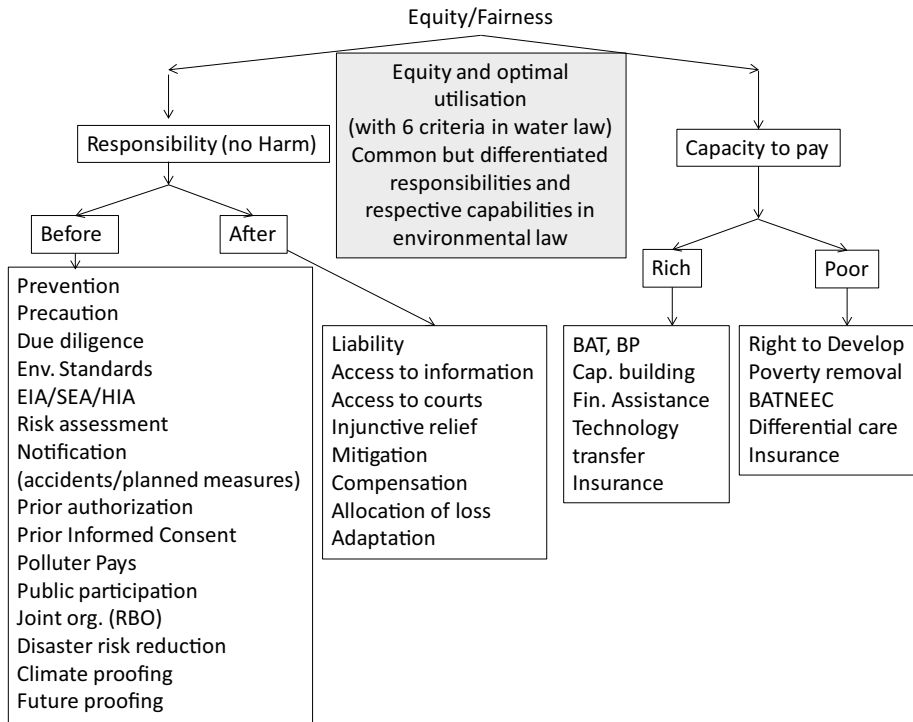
Equity/Fairness

Equity and optimal utilisation (with 6 criteria in water law) Common but differentiated responsibilities and respective capabilities in environmental law

Responsibility (no Harm)

Capacity to pay

Before

After

Prevention
Precaution
Due diligence
Env. Standards
EIA/SEA/HIA
Risk assessment
Notification (accidents/planned measures)
Prior authorization
Prior Informed Consent
Polluter Pays
Public participation
Joint org. (RBO)
Disaster risk reduction
Climate proofing
Future proofing

Liability
Access to information
Access to courts
Injunctive relief
Mitigation
Compensation
Allocation of loss
Adaptation

Rich

Poor

BAT, BP
Cap. building
Fin. Assistance
Technology transfer
Insurance

Right to Develop
Poverty removal
BATNEEC
Differential care
Insurance